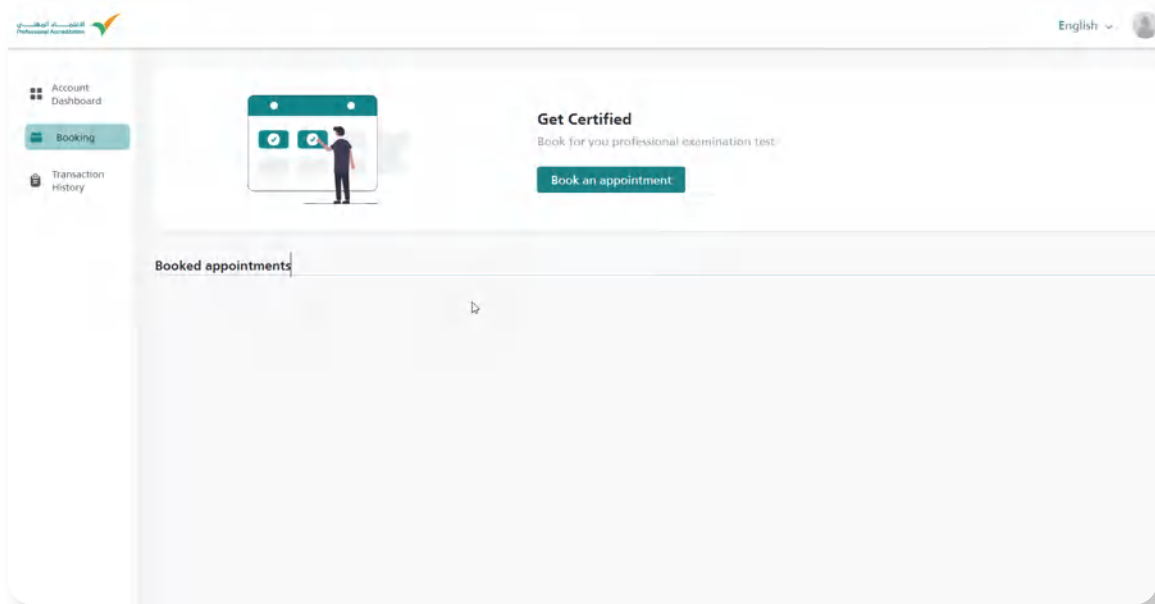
الاعتماد المهني
Professional Accreditation

English

Account Dashboard

Booking

Transaction History

Get Certified

Book for you professional examination test

Book an appointment

Booked appointments